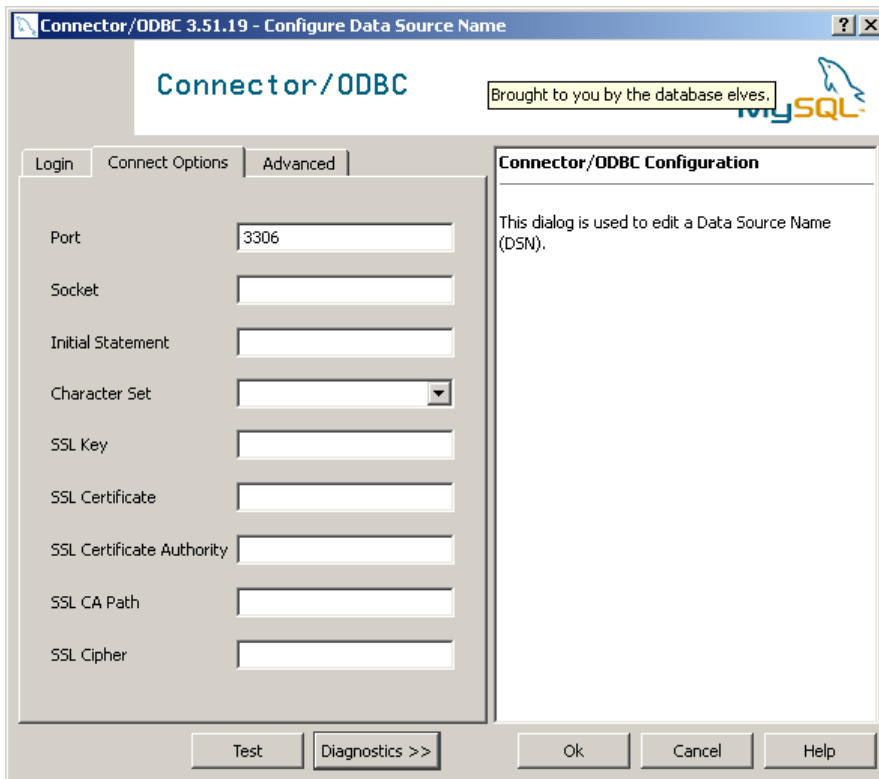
Connector/ODBC 3.51.19 - Configure Data Source Name

?
X

Connector/ODBC

Brought to you by the database elves.

MySQL

Login
Connect Options
Advanced

Port 3306

Socket

Initial Statement

Character Set

SSL Key

SSL Certificate

SSL Certificate Authority

SSL CA Path

SSL Cipher

Connector/ODBC Configuration

This dialog is used to edit a Data Source Name (DSN).

Test
Diagnostics >>
Ok
Cancel
Help